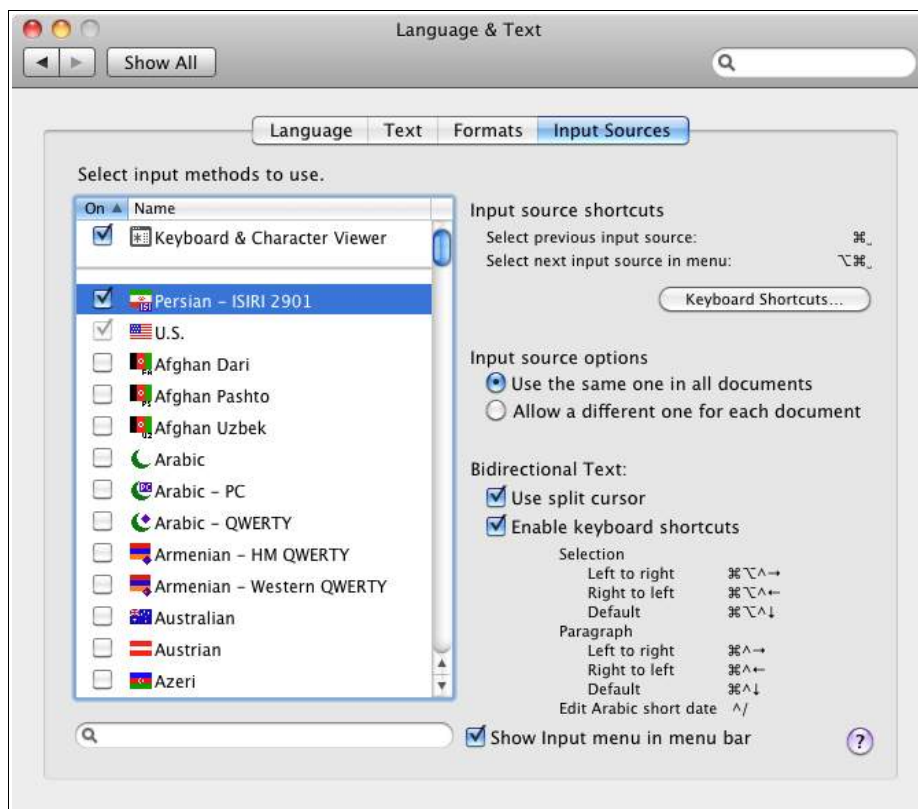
Language & Text

Show All

Language | Text | Formats | Input Sources

Select input methods to use.

| On | Name |
|---|---|
| ☑ | Keyboard & Character Viewer |
| ☑ | Persian – ISIRI 2901 |
| ☑ | U.S. |
| ☐ | Afghan Dari |
| ☐ | Afghan Pashto |
| ☐ | Afghan Uzbek |
| ☐ | Arabic |
| ☐ | Arabic – PC |
| ☐ | Arabic – QWERTY |
| ☐ | Armenian – HM QWERTY |
| ☐ | Armenian – Western QWERTY |
| ☐ | Australian |
| ☐ | Austrian |
| ☐ | Azeri |

Input source shortcuts
Select previous input source: ⌘␣
Select next input source in menu: ⌥⌘␣

Keyboard Shortcuts...

Input source options
Use the same one in all documents
Allow a different one for each document

Bidirectional Text:
Use split cursor
Enable keyboard shortcuts

Selection
Left to right ⌘⌥^→
Right to left ⌘⌥^←
Default ⌘⌥^↓
Paragraph
Left to right ⌘^→
Right to left ⌘^←
Default ⌘^↓
Edit Arabic short date ^/

Show Input menu in menu bar

?